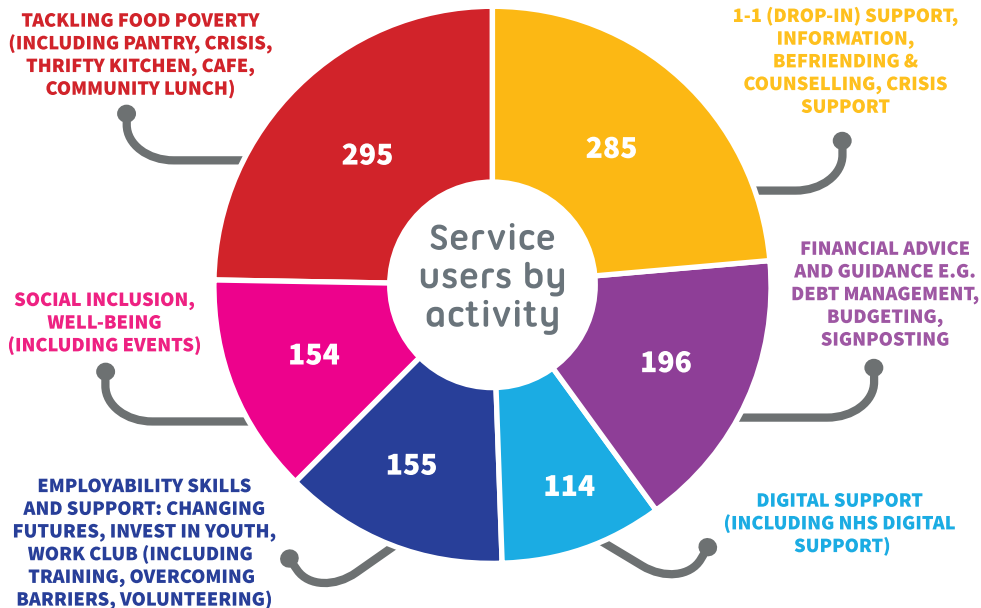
TACKLING FOOD POVERTY (INCLUDING PANTRY, CRISIS, THRIFTY KITCHEN, CAFE, COMMUNITY LUNCH)

1-1 (DROP-IN) SUPPORT, INFORMATION, BEFRIENDING & COUNSELLING, CRISIS SUPPORT

295

285

Service users by activity

FINANCIAL ADVICE AND GUIDANCE E.G. DEBT MANAGEMENT, BUDGETING, SIGNPOSTING

SOCIAL INCLUSION, WELL-BEING (INCLUDING EVENTS)

154

196

155

114

EMPLOYABILITY SKILLS AND SUPPORT: CHANGING FUTURES, INVEST IN YOUTH, WORK CLUB (INCLUDING TRAINING, OVERCOMING BARRIERS, VOLUNTEERING)

DIGITAL SUPPORT (INCLUDING NHS DIGITAL SUPPORT)